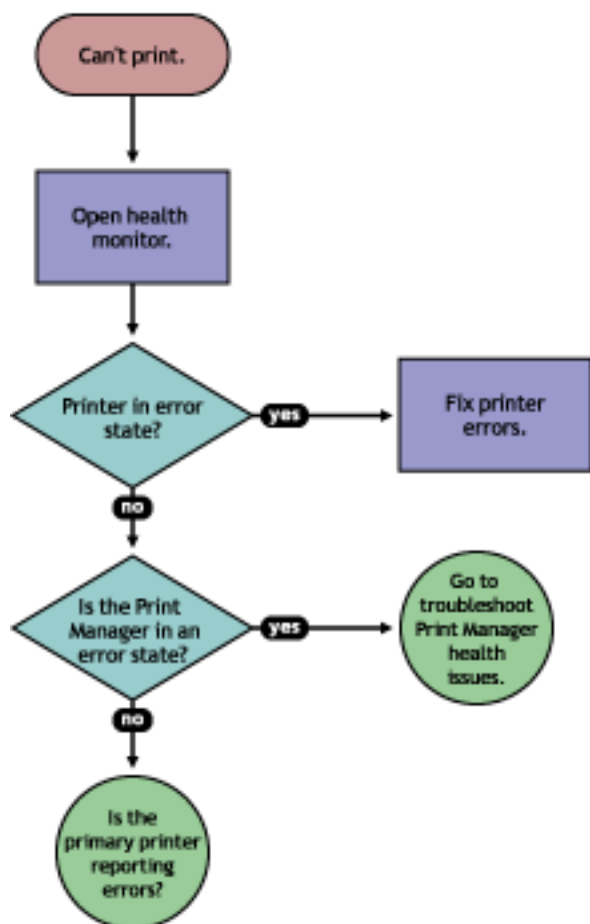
Can't print.

Open health monitor.

Printer in error state?

yes

Fix printer errors.

no

Is the Print Manager in an error state?

yes

Go to troubleshoot Print Manager health issues.

no

Is the primary printer reporting errors?